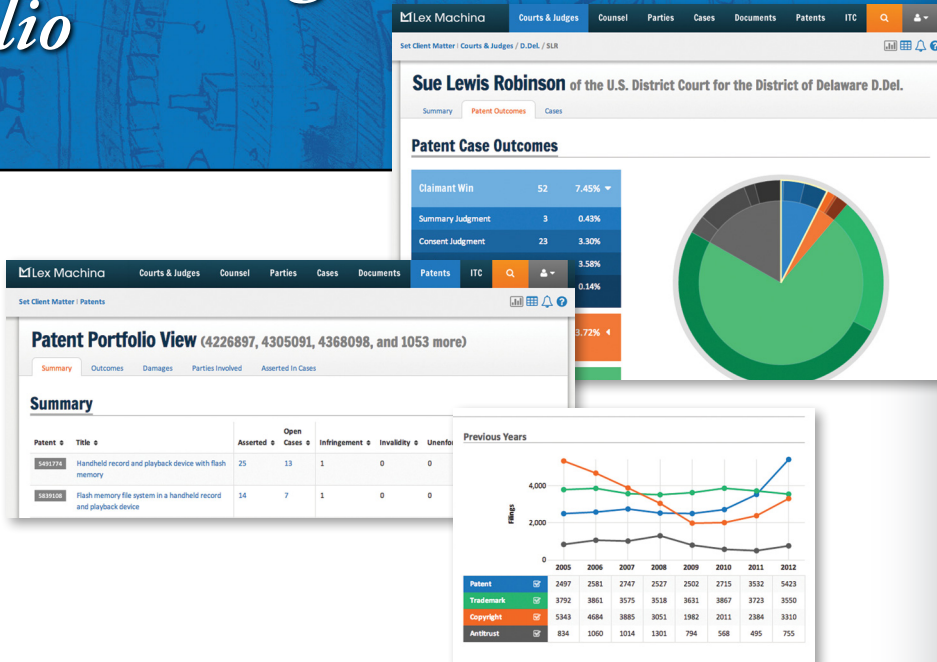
lio

Lex Machina | Courts & Judges | Counsel | Parties | Cases | Documents | Patents | ITC

Set Client Matter | Courts & Judges / D.Del. / SLR

Sue Lewis Robinson of the U.S. District Court for the District of Delaware D.Del.

Summary | Patent Outcomes | Cases

Patent Case Outcomes

| Claimant Win | 52 | 7.45% |
|---|---|---|
| Summary Judgment | 3 | 0.43% |
| Consent Judgment | 23 | 3.30% |
| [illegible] | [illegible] | 3.58% |
| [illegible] | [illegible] | 0.14% |
| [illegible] | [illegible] | 3.72% |

Lex Machina | Courts & Judges | Counsel | Parties | Cases | Documents | Patents | ITC

Set Client Matter | Patents

Patent Portfolio View (4226897, 4305091, 4368098, and 1053 more)

Summary | Outcomes | Damages | Parties Involved | Asserted In Cases

Summary

| Patent | Title | Asserted | Open Cases | Infringement | Invalidity | Unenfo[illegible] |
|---|---|---|---|---|---|---|
| 5491774 | Handheld record and playback device with flash memory | 25 | 13 | 1 | 0 | 0 |
| 5839108 | Flash memory file system in a handheld record and playback device | 14 | 7 | 1 | 0 | 0 |

Previous Years

4,000
2,000
0
Filings

| | 2005 | 2006 | 2007 | 2008 | 2009 | 2010 | 2011 | 2012 |
|---|---|---|---|---|---|---|---|---|
| Patent | 2497 | 2581 | 2747 | 2527 | 2502 | 2715 | 3532 | 5423 |
| Trademark | 3792 | 3861 | 3575 | 3518 | 3631 | 3867 | 3723 | 3550 |
| Copyright | 5343 | 4684 | 3885 | 3051 | 1982 | 2011 | 2384 | 3310 |
| Antitrust | 834 | 1060 | 1014 | 1301 | 794 | 568 | 495 | 755 |